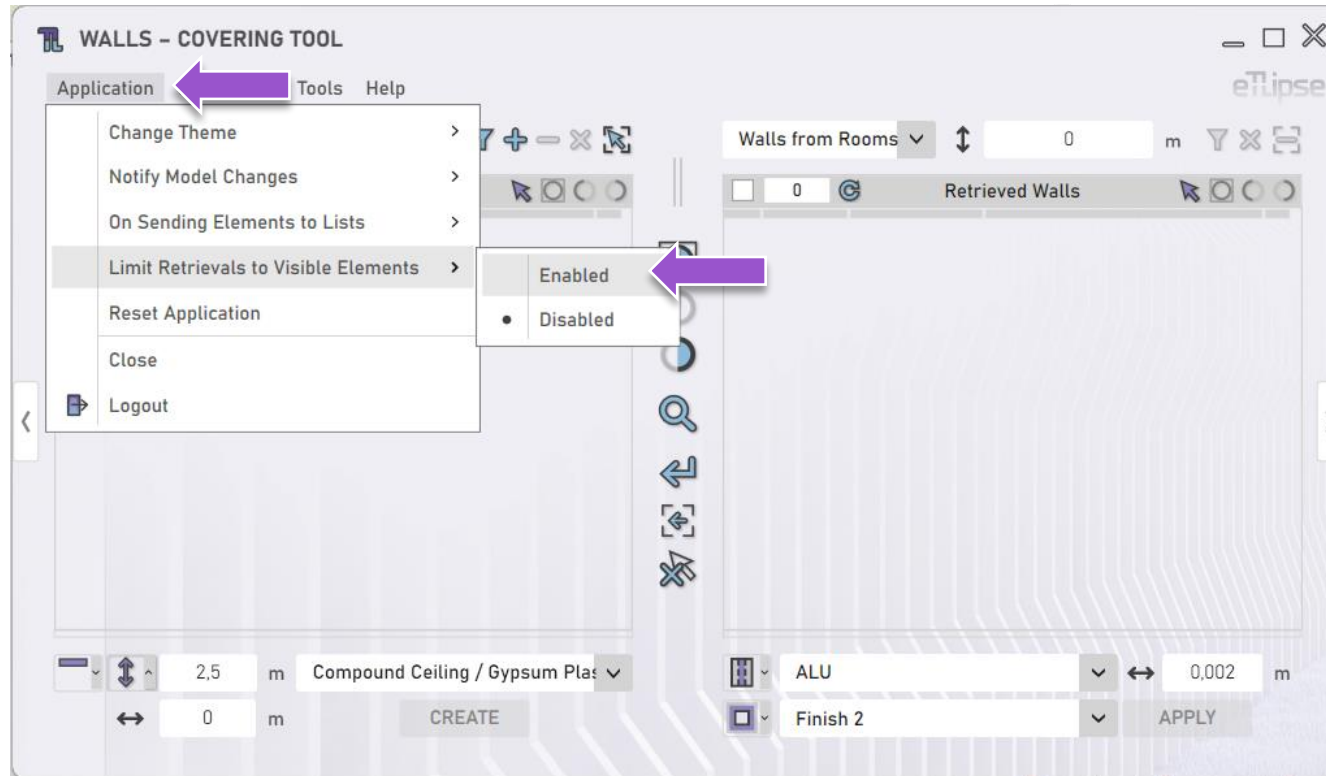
WALLS - COVERING TOOL

Application Tools Help

eTlipse

Change Theme >
Notify Model Changes >
On Sending Elements to Lists >
Limit Retrievals to Visible Elements >
Reset Application
Close
Logout

Enabled
• Disabled

Walls from Rooms 0 m

0 Retrieved Walls

2,5 m Compound Ceiling / Gypsum Plas

0 m CREATE

ALU 0,002 m

Finish 2 APPLY